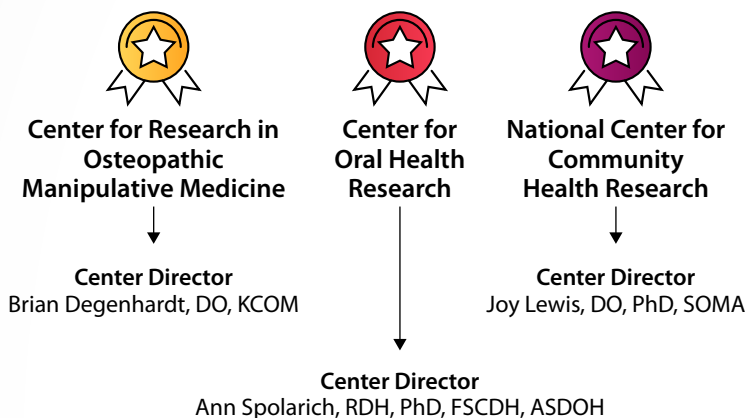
Center for Research in Osteopathic Manipulative Medicine

Center Director
Brian Degenhardt, DO, KCOM

Center for Oral Health Research

Center Director
Ann Spolarich, RDH, PhD, FSCDH, ASDOH

National Center for Community Health Research

Center Director
Joy Lewis, DO, PhD, SOMA